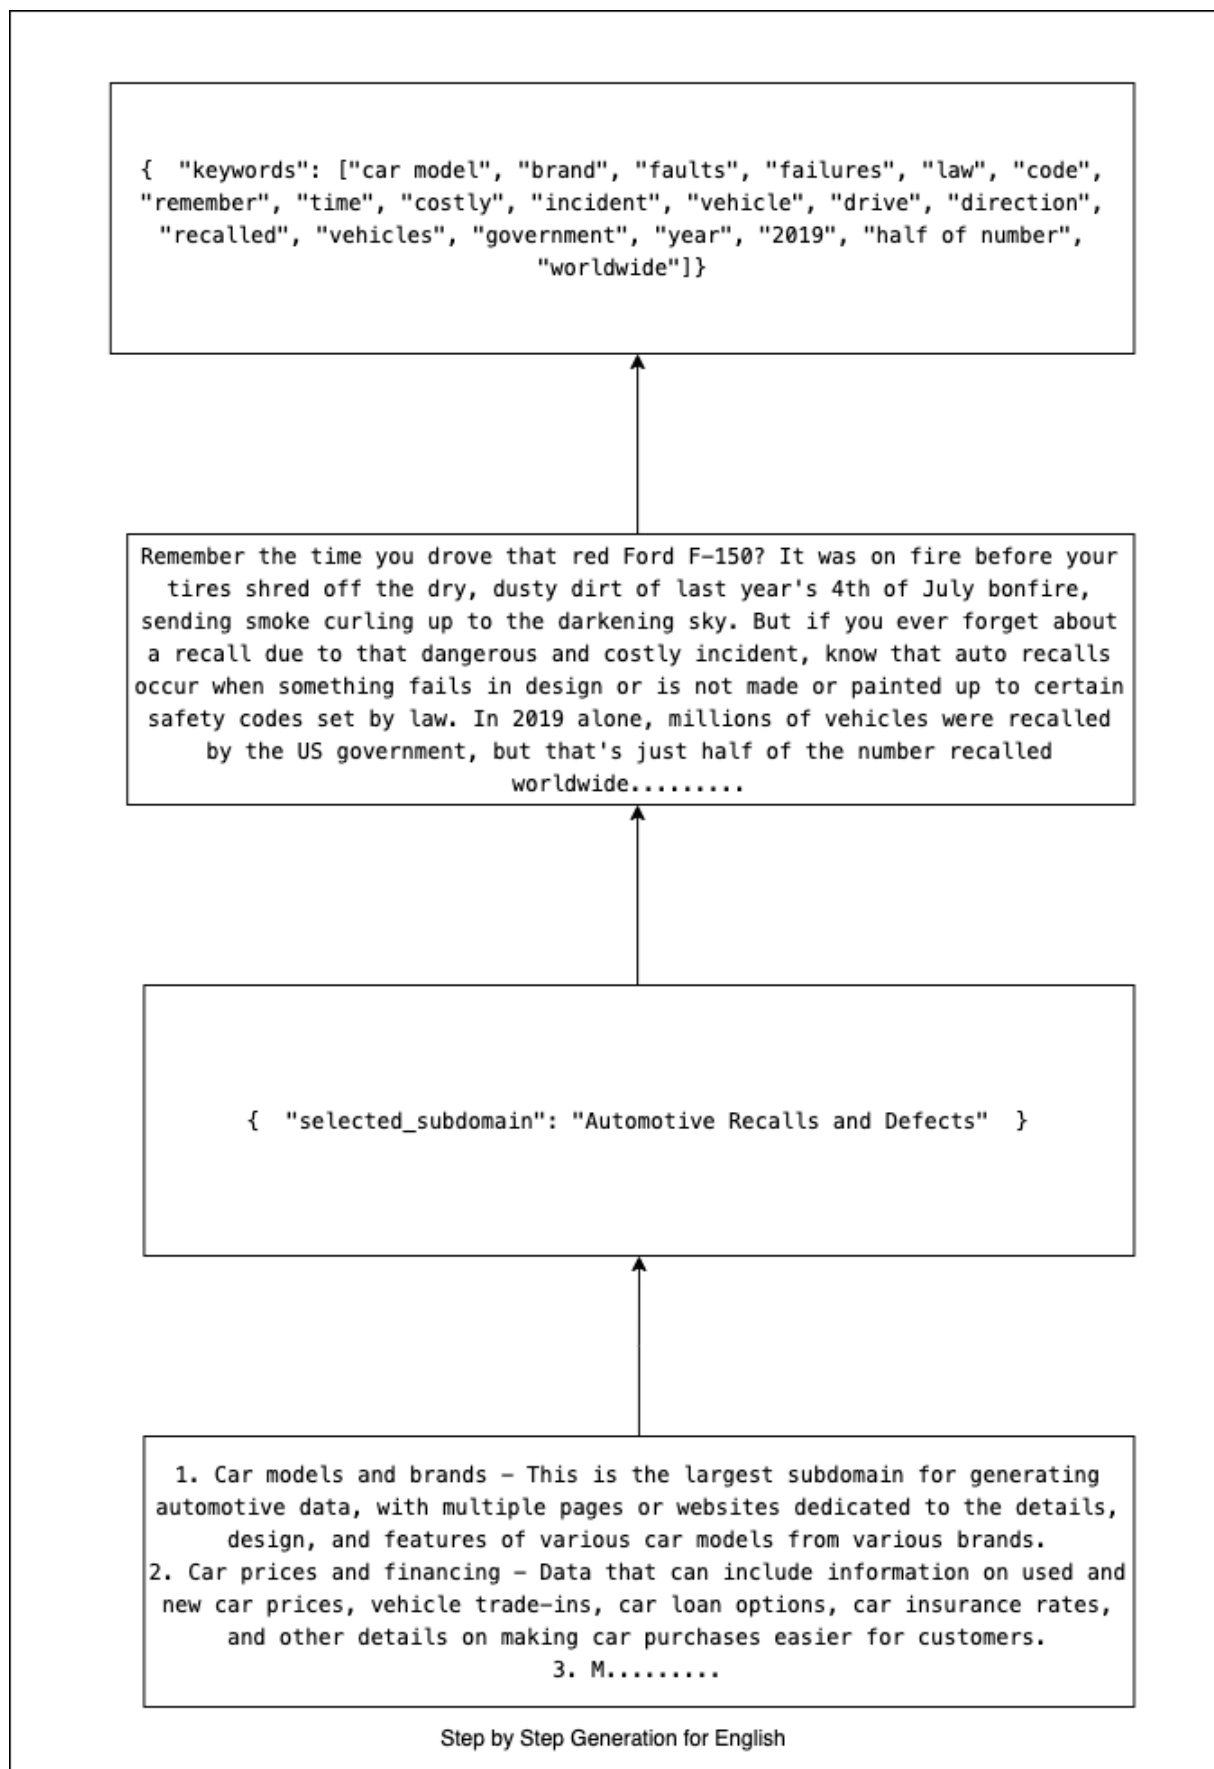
{ "keywords": ["car model", "brand", "faults", "failures", "law", "code", "remember", "time", "costly", "incident", "vehicle", "drive", "direction", "recalled", "vehicles", "government", "year", "2019", "half of number", "worldwide"]}

Remember the time you drove that red Ford F-150? It was on fire before your tires shred off the dry, dusty dirt of last year's 4th of July bonfire, sending smoke curling up to the darkening sky. But if you ever forget about a recall due to that dangerous and costly incident, know that auto recalls occur when something fails in design or is not made or painted up to certain safety codes set by law. In 2019 alone, millions of vehicles were recalled by the US government, but that's just half of the number recalled worldwide.........

{ "selected_subdomain": "Automotive Recalls and Defects" }

1. Car models and brands – This is the largest subdomain for generating automotive data, with multiple pages or websites dedicated to the details, design, and features of various car models from various brands.
2. Car prices and financing – Data that can include information on used and new car prices, vehicle trade-ins, car loan options, car insurance rates, and other details on making car purchases easier for customers.
3. M.........

Step by Step Generation for English